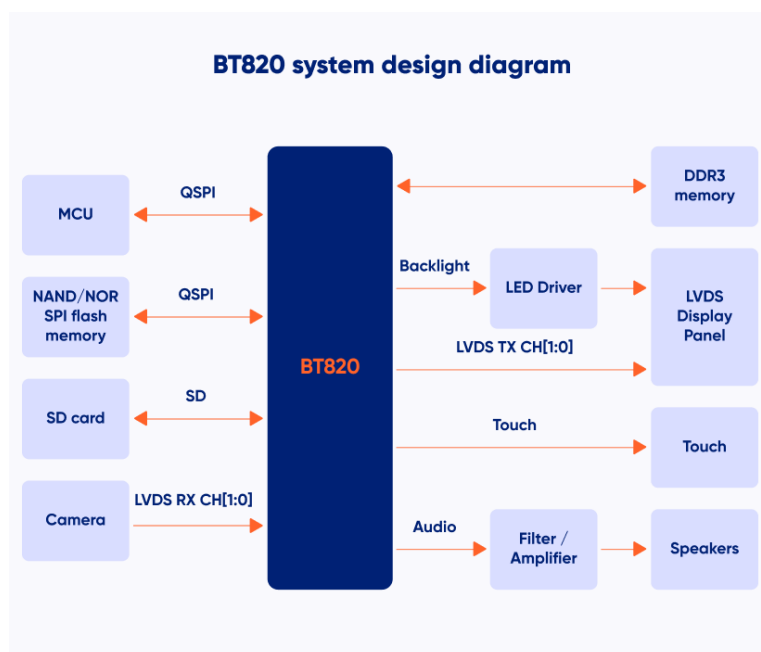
BT820 system design diagram

MCU

QSPI

NAND/NOR SPI flash memory

QSPI

SD card

SD

Camera

LVDS RX CH[1:0]

BT820

DDR3 memory

Backlight

LED Driver

LVDS Display Panel

LVDS TX CH[1:0]

Touch

Touch

Audio

Filter / Amplifier

Speakers